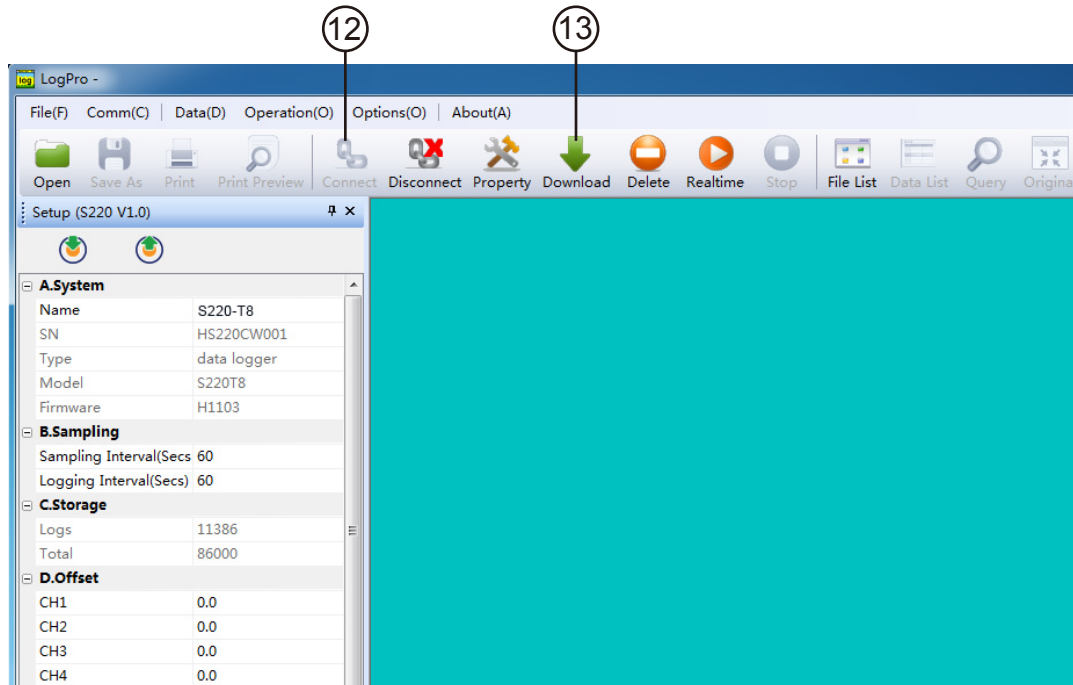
12
13

LogPro -

File(F) Comm(C) Data(D) Operation(O) Options(O) About(A)

Open Save As Print Print Preview Connect Disconnect Property Download Delete Realtime Stop File List Data List Query Origina

Setup (S220 V1.0)

| | |
|---|---|
| **A.System** | |
| Name | S220-T8 |
| SN | HS220CW001 |
| Type | data logger |
| Model | S220T8 |
| Firmware | H1103 |
| **B.Sampling** | |
| Sampling Interval(Secs | 60 |
| Logging Interval(Secs) | 60 |
| **C.Storage** | |
| Logs | 11386 |
| Total | 86000 |
| **D.Offset** | |
| CH1 | 0.0 |
| CH2 | 0.0 |
| CH3 | 0.0 |
| CH4 | 0.0 |